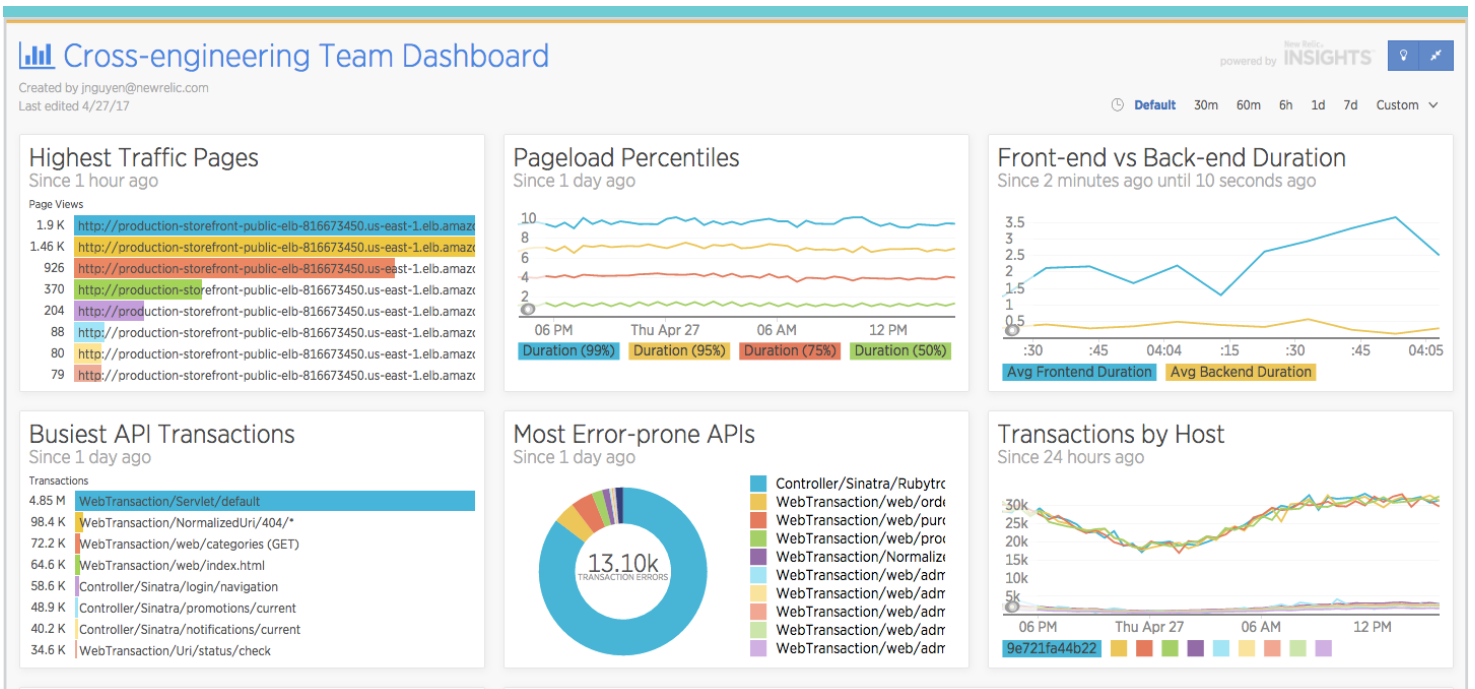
Cross-engineering Team Dashboard

Created by jnguyen@newrelic.com
Last edited 4/27/17

powered by New Relic INSIGHTS

Default 30m 60m 6h 1d 7d Custom

Highest Traffic Pages
Since 1 hour ago

Page Views

| | |
|---|---|
| 1.9 K | http://production-storefront-public-elb-816673450.us-east-1.elb.amaz |
| 1.46 K | http://production-storefront-public-elb-816673450.us-east-1.elb.amaz |
| 926 | http://production-storefront-public-elb-816673450.us-east-1.elb.amaz |
| 370 | http://production-storefront-public-elb-816673450.us-east-1.elb.amaz |
| 204 | http://production-storefront-public-elb-816673450.us-east-1.elb.amaz |
| 88 | http://production-storefront-public-elb-816673450.us-east-1.elb.amaz |
| 80 | http://production-storefront-public-elb-816673450.us-east-1.elb.amaz |
| 79 | http://production-storefront-public-elb-816673450.us-east-1.elb.amaz |

Pageload Percentiles
Since 1 day ago

10 8 6 4 2
06 PM Thu Apr 27 06 AM 12 PM
Duration (99%) Duration (95%) Duration (75%) Duration (50%)

Front-end vs Back-end Duration
Since 2 minutes ago until 10 seconds ago

3.5 3 2.5 2 1.5 1 0.5
:30 :45 04:04 :15 :30 :45 04:05
Avg Frontend Duration Avg Backend Duration

Busiest API Transactions
Since 1 day ago

Transactions

| | |
|---|---|
| 4.85 M | WebTransaction/Servlet/default |
| 98.4 K | WebTransaction/NormalizedUri/404/* |
| 72.2 K | WebTransaction/web/categories (GET) |
| 64.6 K | WebTransaction/web/index.html |
| 58.6 K | Controller/Sinatra/login/navigation |
| 48.9 K | Controller/Sinatra/promotions/current |
| 40.2 K | Controller/Sinatra/notifications/current |
| 34.6 K | WebTransaction/Uri/status/check |

Most Error-prone APIs
Since 1 day ago

13.10k
TRANSACTION ERRORS

Controller/Sinatra/Rubytro
WebTransaction/web/orde
WebTransaction/web/purc
WebTransaction/web/proc
WebTransaction/Normaliz
WebTransaction/web/adm
WebTransaction/web/adm
WebTransaction/web/adm
WebTransaction/web/adm
WebTransaction/web/adm

Transactions by Host
Since 24 hours ago

30k 25k 20k 15k 10k 5k
06 PM Thu Apr 27 06 AM 12 PM
9e721fa44b22